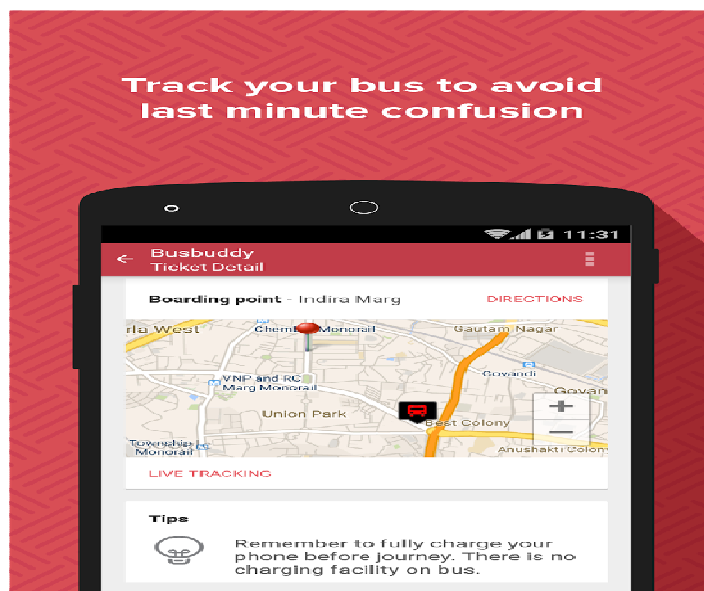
Track your bus to avoid last minute confusion

11:31

Busbuddy
Ticket Detail

Boarding point - Indira Marg
DIRECTIONS

rla West
Chembur Monorail
Gautam Nagar
Govandi
Govan
VNP and RC Marg Monorail
Union Park
Best Colony
Township Monorail
Anushakti Colony

+
—

LIVE TRACKING

Tips
Remember to fully charge your phone before journey. There is no charging facility on bus.